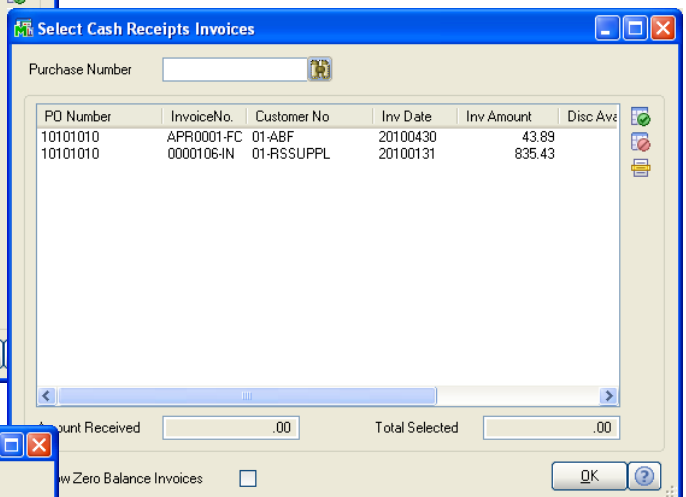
Select Cash Receipts Invoices

Purchase Number

| PO Number | InvoiceNo. | Customer No | Inv Date | Inv Amount | Disc Ava |
|---|---|---|---|---|---|
| 10101010 | APR0001-FC | 01-ABF | 20100430 | 43.89 | |
| 10101010 | 0000106-IN | 01-RSSUPPL | 20100131 | 835.43 | |

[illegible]ount Received .00

Total Selected .00

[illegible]w Zero Balance Invoices

OK